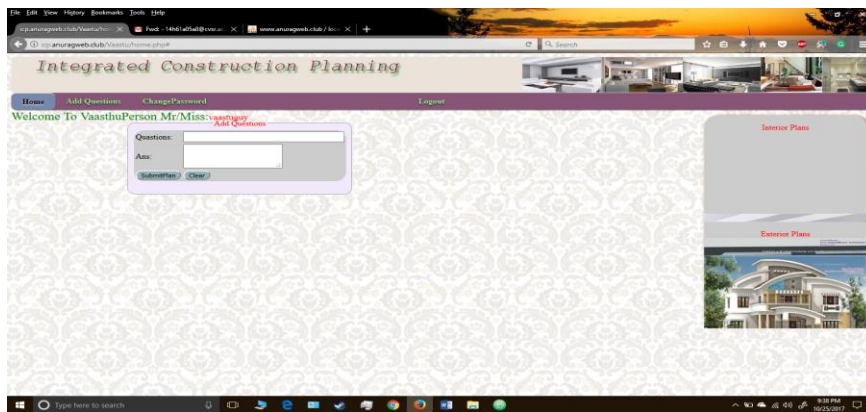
File Edit View History Bookmarks Tools Help

icp.anuragweb.club/Vaastu/ho... ×   Fwd: - 14h61a05a8@cvsr.ac... ×   www.anuragweb.club / loc... ×   +

icp.anuragweb.club/Vaastu/home.php#

Search

Integrated Construction Planning

Home   Add Questions   ChangePassword   Logout

Welcome To VaasthuPerson Mr/Miss:vaasthuguy

Add Questions

Questions:

Ans:

SubmitPlan   Clear

Interior Plans

Exterior Plans

Type here to search

9:38 PM
10/25/2017